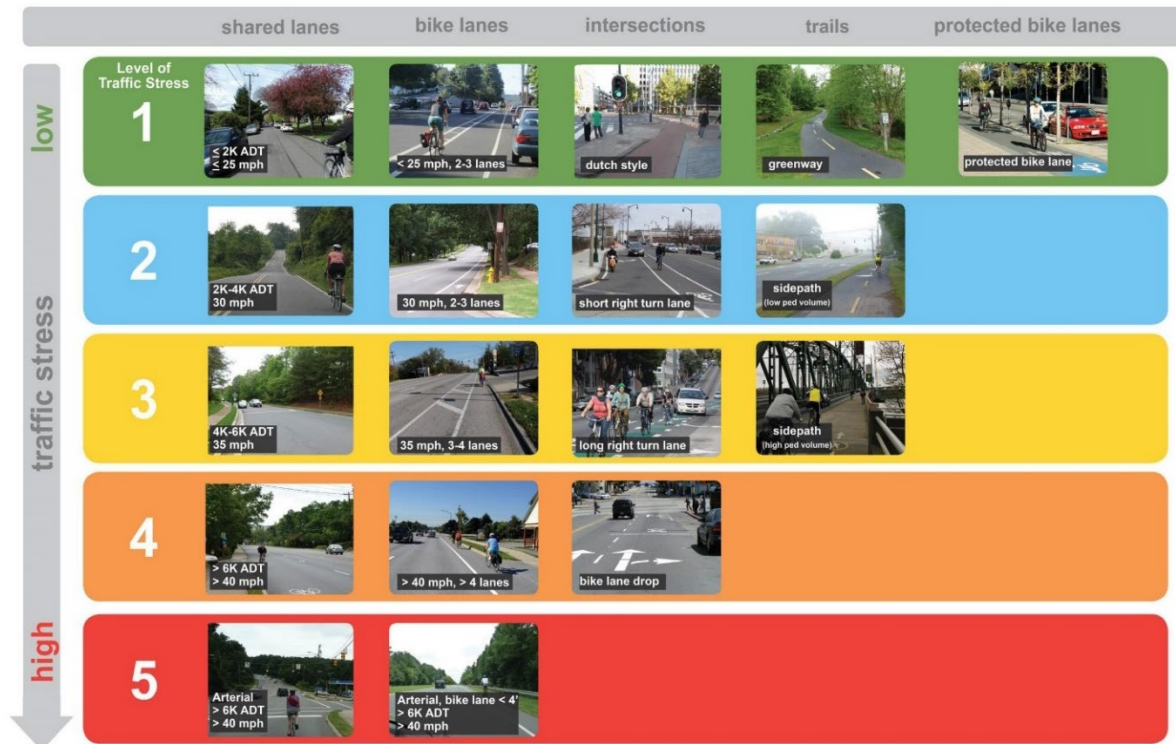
| | shared lanes | bike lanes | intersections | trails | protected bike lanes |
|---|---|---|---|---|---|
| Level of Traffic Stress 1 | ≤ 2K ADT ≤ 25 mph | < 25 mph, 2-3 lanes | dutch style | greenway | protected bike lane |
| 2 | 2K-4K ADT 30 mph | 30 mph, 2-3 lanes | short right turn lane | sidepath (low ped volume) | |
| 3 | 4K-6K ADT 35 mph | 35 mph, 3-4 lanes | long right turn lane | sidepath (high ped volume) | |
| 4 | > 6K ADT > 40 mph | > 40 mph, > 4 lanes | bike lane drop | | |
| 5 | Arterial > 6K ADT > 40 mph | Arterial, bike lane < 4' > 6K ADT > 40 mph | | | |

low

traffic stress

high